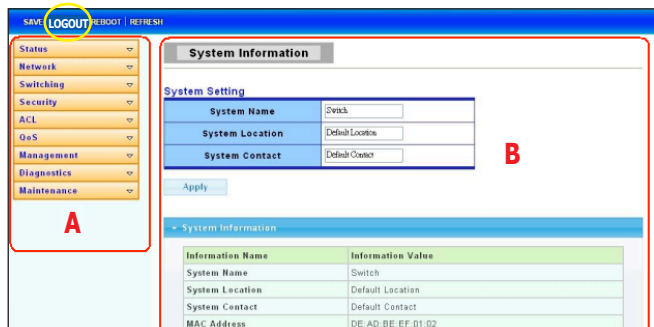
SAVE | LOGOUT | REBOOT | REFRESH

Status
Network
Switching
Security
ACL
QoS
Management
Diagnostics
Maintenance

A

System Information

System Setting

| System Name | Switch |
|---|---|
| System Location | Default Location |
| System Contact | Default Contact |

Apply

B

System Information

| Information Name | Information Value |
|---|---|
| System Name | Switch |
| System Location | Default Location |
| System Contact | Default Contact |
| MAC Address | DE:AD:BE:EF:01:02 |